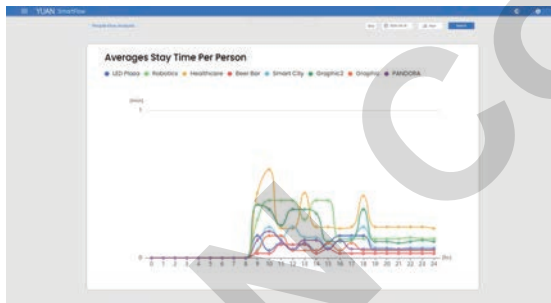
≡ YUAN SmartFlow

People Flow Analysis

Averages Stay Time Per Person

LED Plaza Robotics Healthcare Beer Bar Smart City Graphic2 Graphic PANDORA

(min)

1

0

0 1 2 3 4 5 6 7 8 9 10 11 12 13 14 15 16 17 18 19 20 21 22 23 24 (hr)